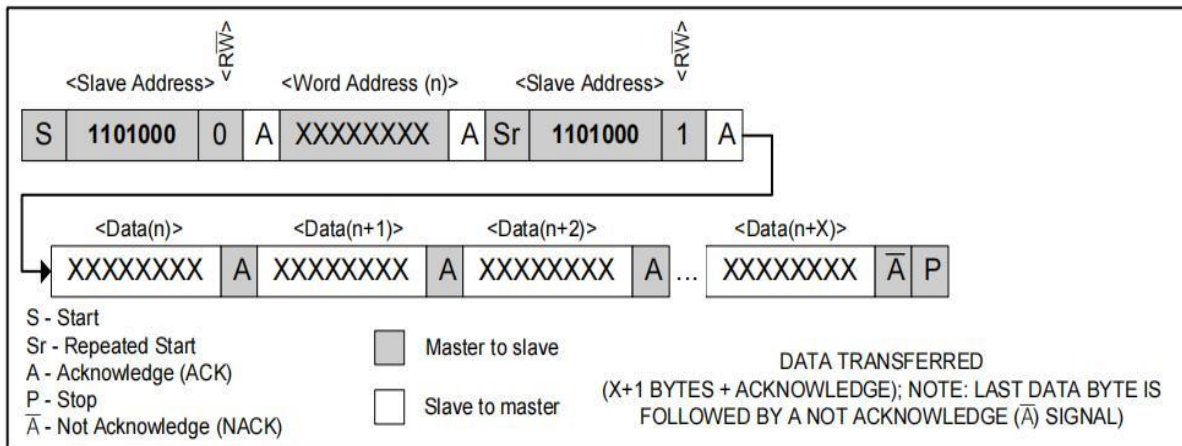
<Slave Address> <$R/\overline{W}$> <Word Address (n)> <Slave Address> <$R/\overline{W}$>

| S | 1101000 | 0 | A | XXXXXXXX | A | Sr | 1101000 | 1 | A |
|---|---|---|---|---|---|---|---|---|---|

<Data(n)> <Data(n+1)> <Data(n+2)> <Data(n+X)>

| XXXXXXXX | A | XXXXXXXX | A | XXXXXXXX | A | ... | XXXXXXXX | $\overline{A}$ | P |
|---|---|---|---|---|---|---|---|---|---|

S - Start
Sr - Repeated Start
A - Acknowledge (ACK)
P - Stop
$\overline{A}$ - Not Acknowledge (NACK)

Master to slave

Slave to master

DATA TRANSFERRED
(X+1 BYTES + ACKNOWLEDGE); NOTE: LAST DATA BYTE IS FOLLOWED BY A NOT ACKNOWLEDGE ($\overline{A}$) SIGNAL)